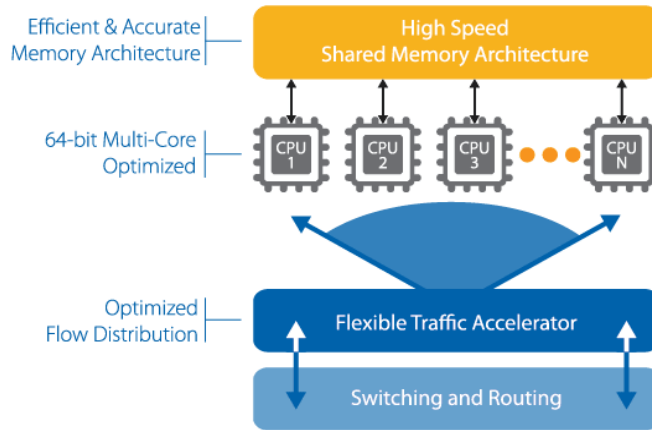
Efficient & Accurate Memory Architecture

High Speed Shared Memory Architecture

64-bit Multi-Core Optimized

CPU 1

CPU 2

CPU 3

CPU N

Optimized Flow Distribution

Flexible Traffic Accelerator

Switching and Routing